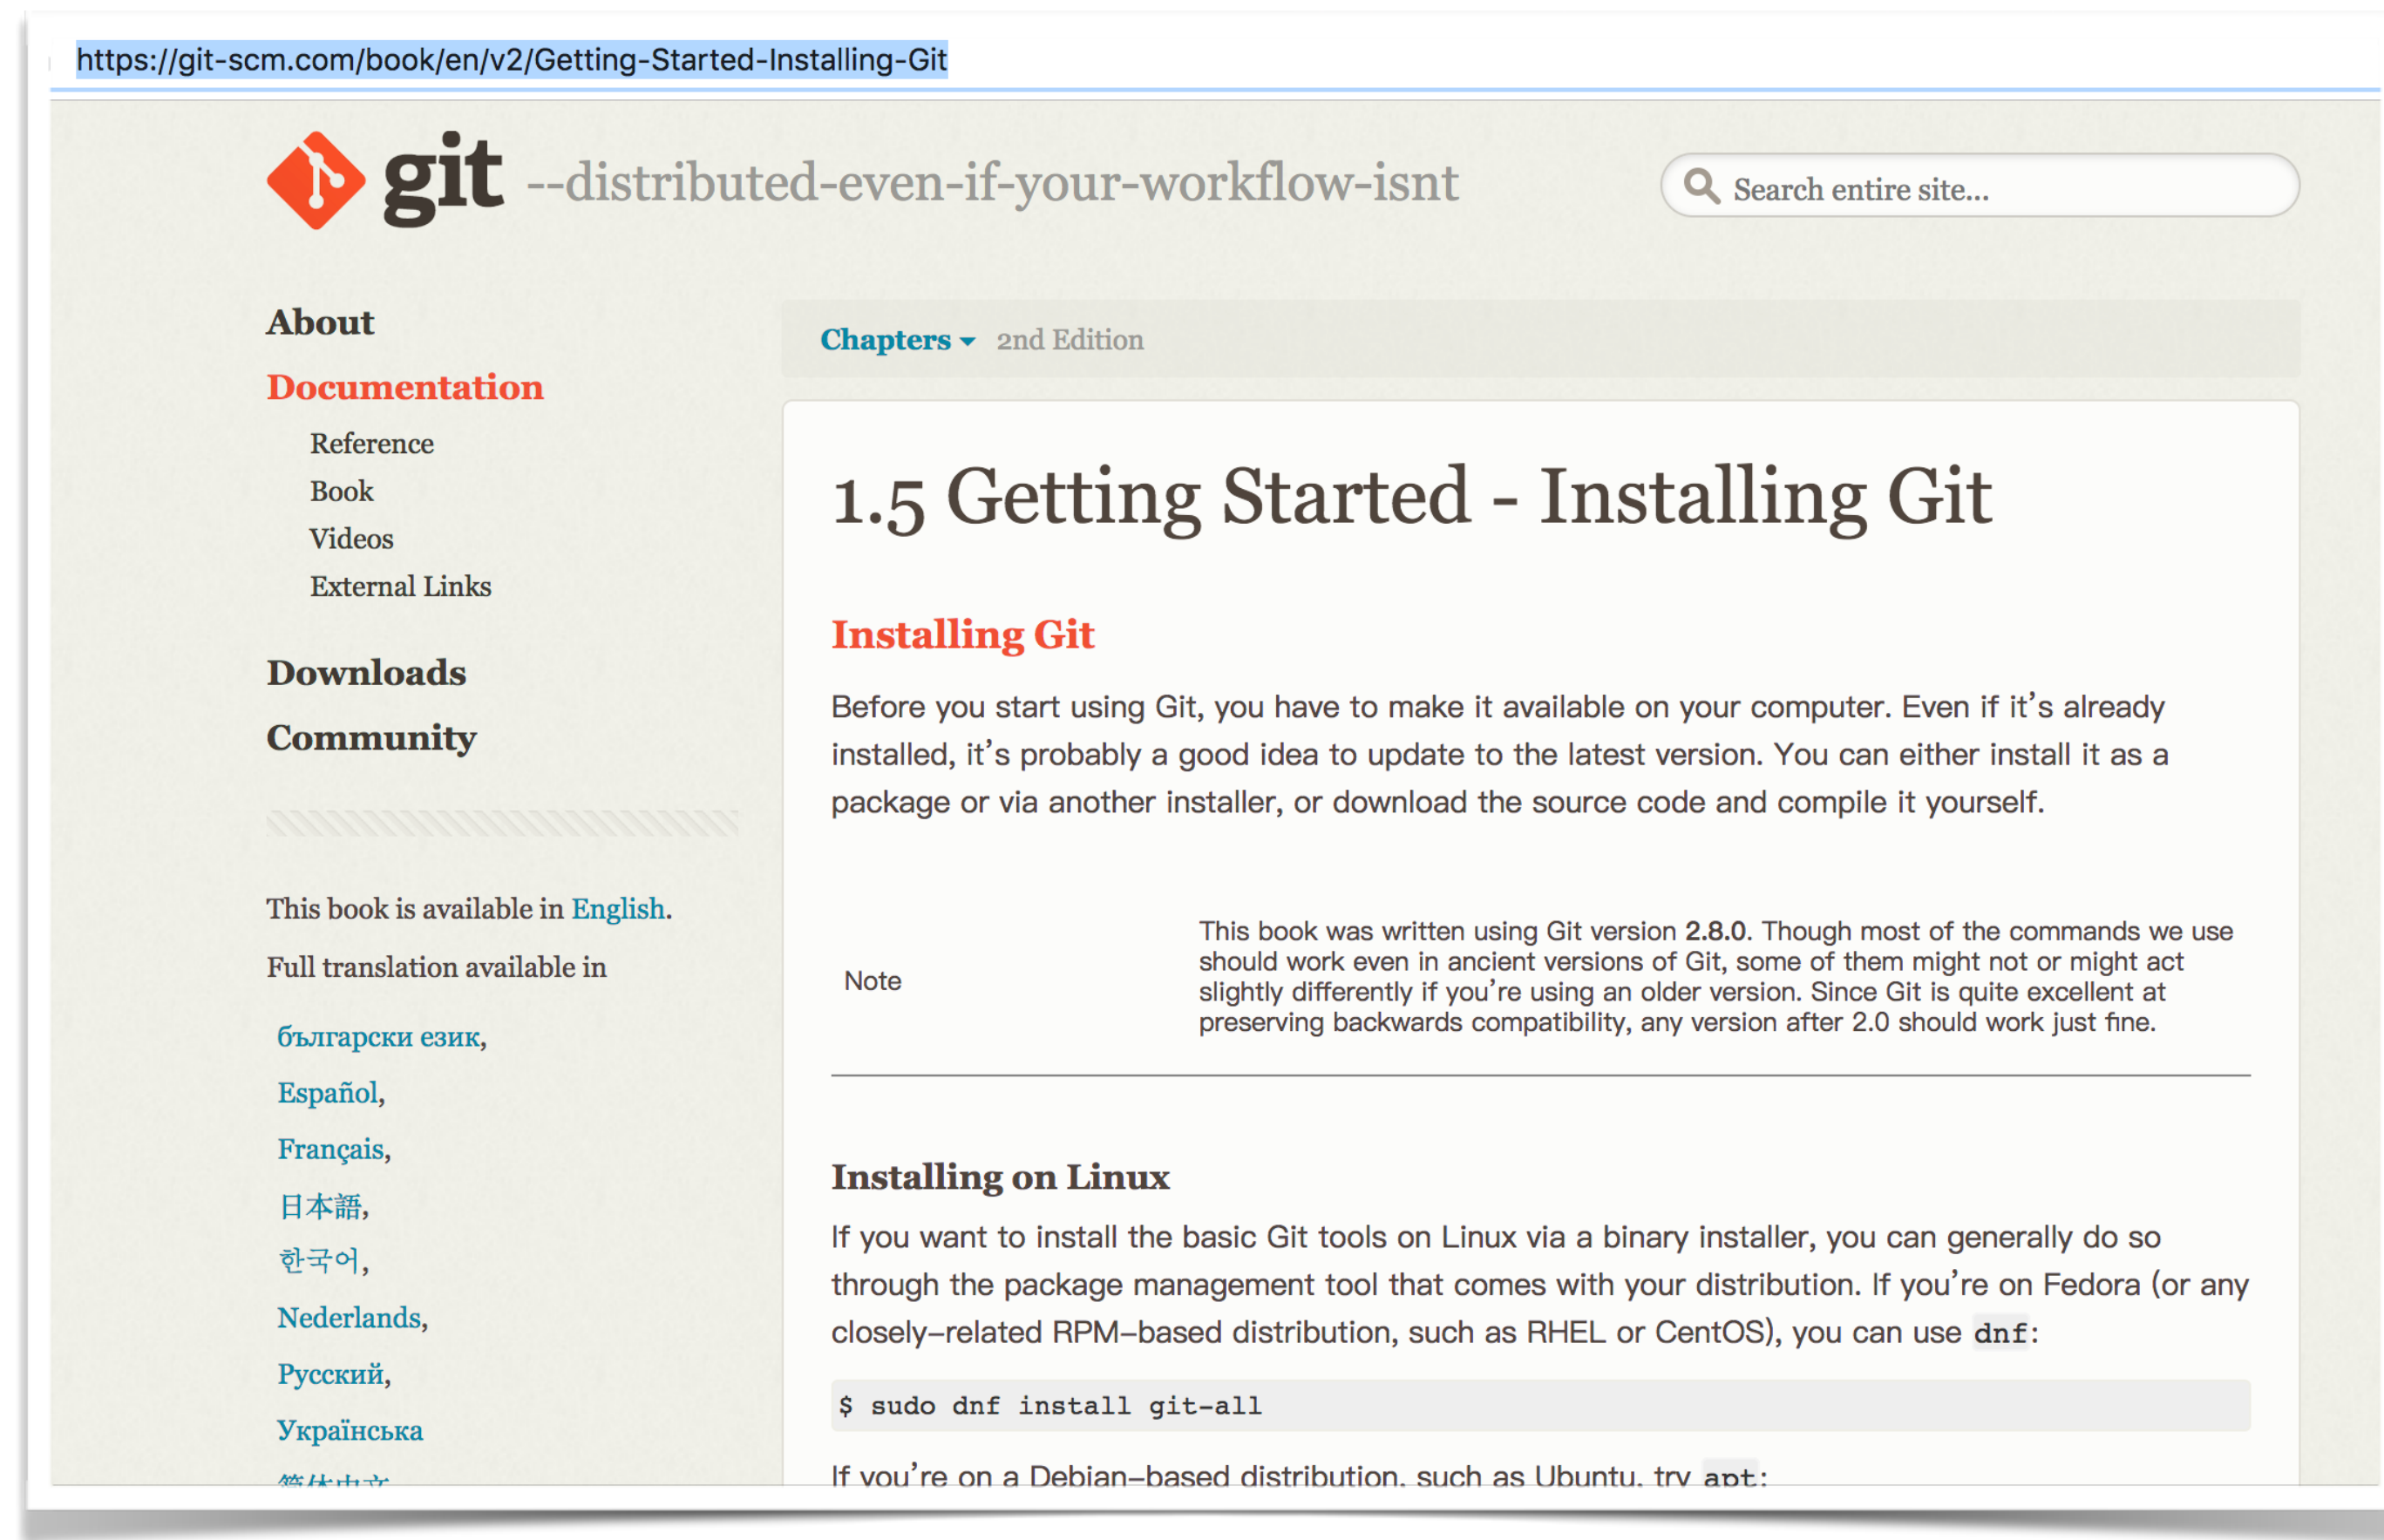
https://git-scm.com/book/en/v2/Getting-Started-Installing-Git

git --distributed-even-if-your-workflow-isnt

Search entire site...

About

Documentation

Reference

Book

Videos

External Links

Downloads

Community

This book is available in English.

Full translation available in

български език,

Español,

Français,

日本語,

한국어,

Nederlands,

Русский,

Українська

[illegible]

Chapters ▾ 2nd Edition

1.5 Getting Started - Installing Git

Installing Git

Before you start using Git, you have to make it available on your computer. Even if it's already installed, it's probably a good idea to update to the latest version. You can either install it as a package or via another installer, or download the source code and compile it yourself.

Note

This book was written using Git version 2.8.0. Though most of the commands we use should work even in ancient versions of Git, some of them might not or might act slightly differently if you're using an older version. Since Git is quite excellent at preserving backwards compatibility, any version after 2.0 should work just fine.

Installing on Linux

If you want to install the basic Git tools on Linux via a binary installer, you can generally do so through the package management tool that comes with your distribution. If you're on Fedora (or any closely–related RPM–based distribution, such as RHEL or CentOS), you can use dnf:

$ sudo dnf install git-all

If you're on a Debian–based distribution, such as Ubuntu, try apt: